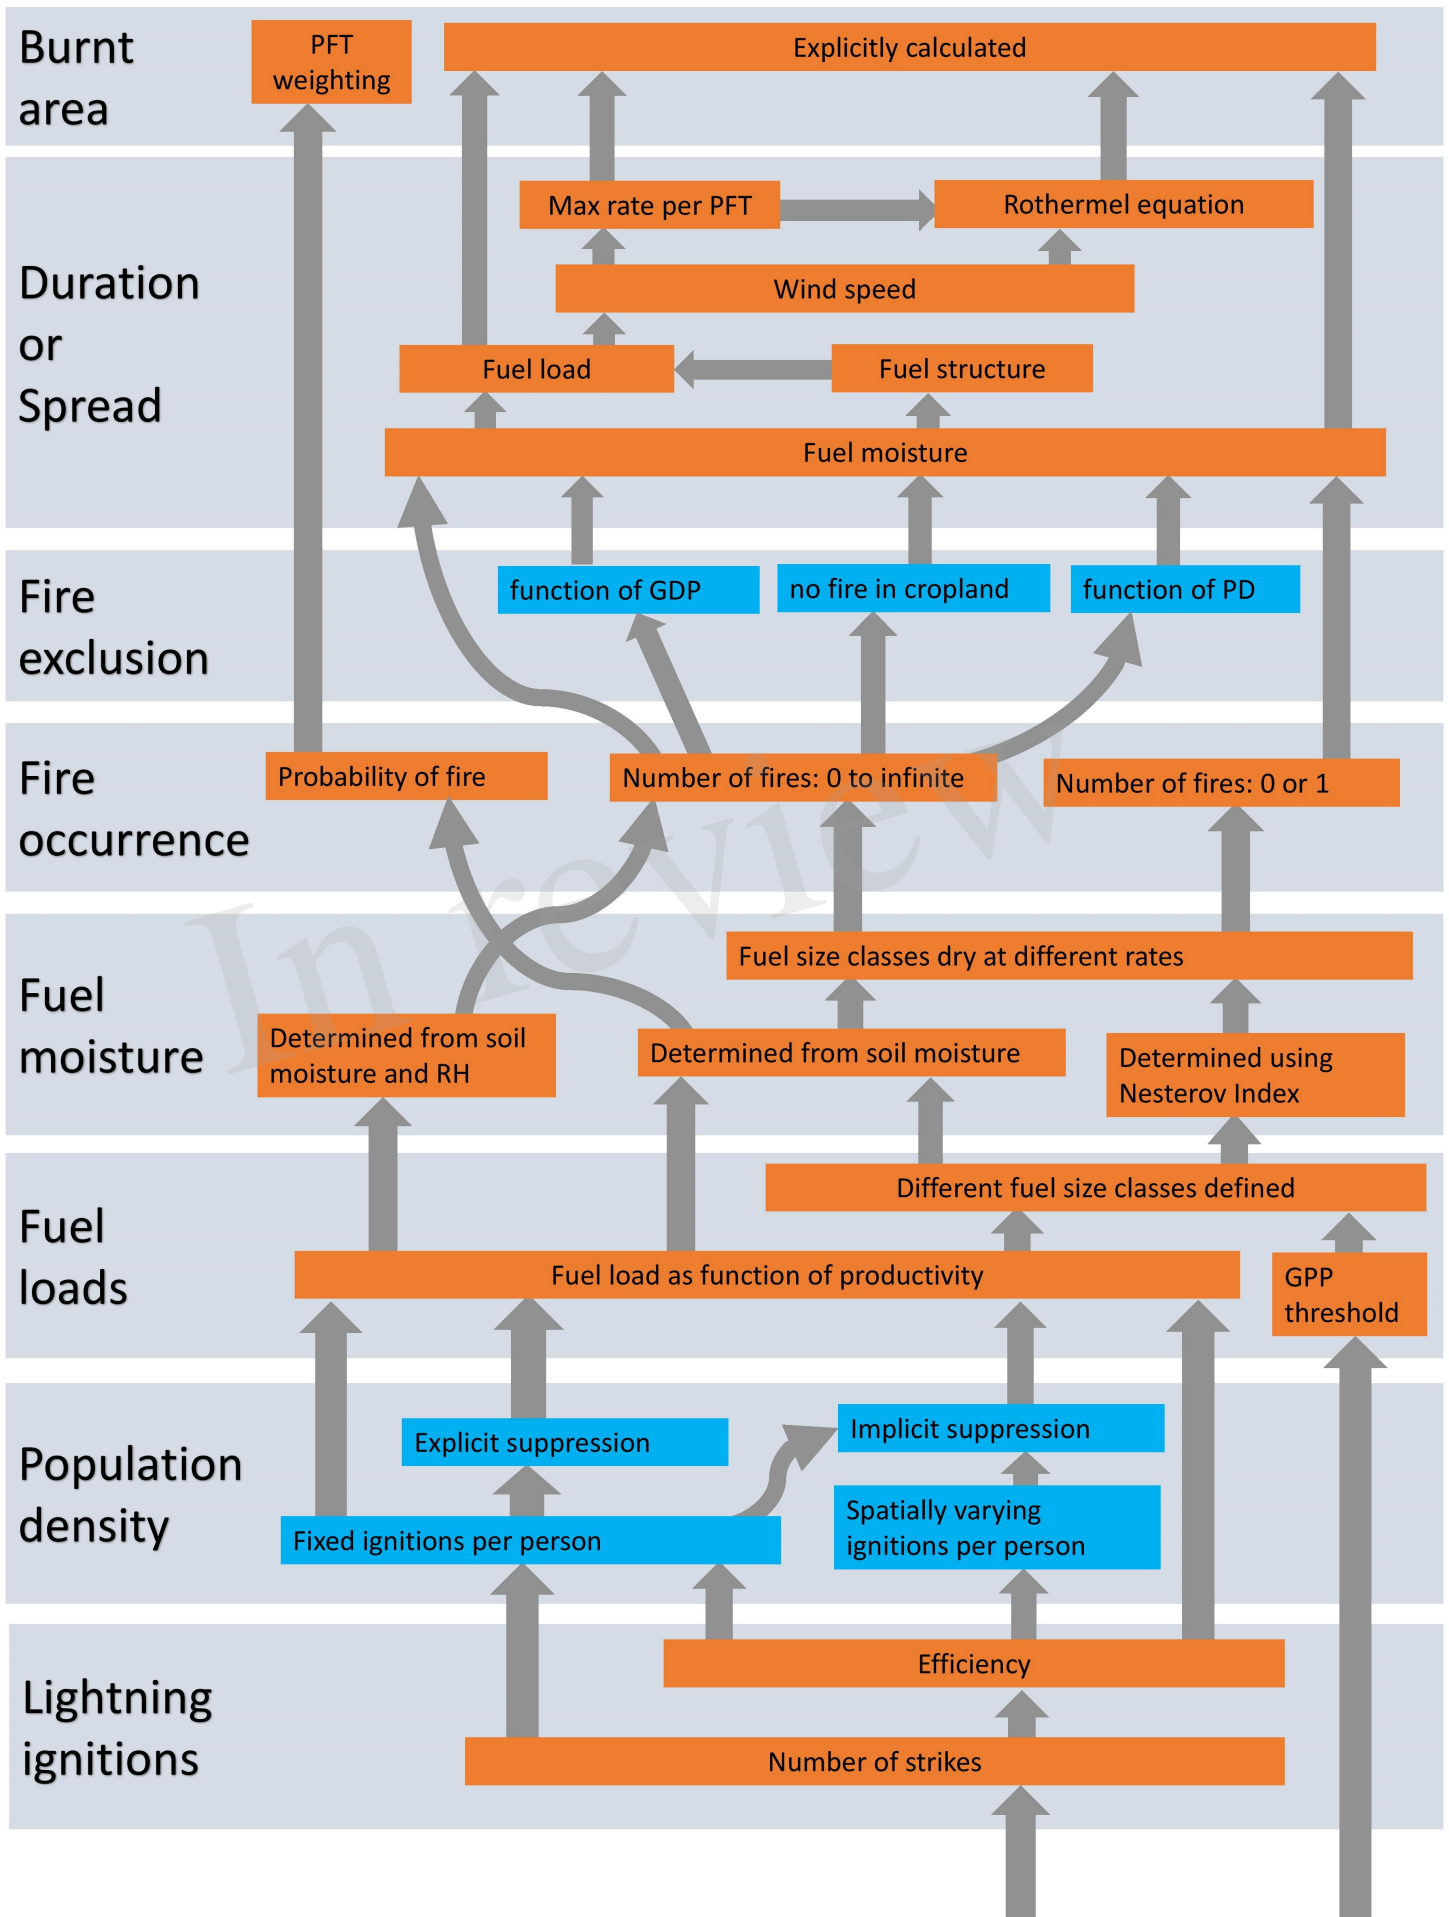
Burnt area

PFT weighting

Explicitly calculated

Duration or Spread

Max rate per PFT

Rothermel equation

Wind speed

Fuel load

Fuel structure

Fuel moisture

Fire exclusion

function of GDP

no fire in cropland

function of PD

Fire occurrence

Probability of fire

Number of fires: 0 to infinite

Number of fires: 0 or 1

Fuel moisture

Fuel size classes dry at different rates

Determined from soil moisture and RH

Determined from soil moisture

Determined using Nesterov Index

Fuel loads

Different fuel size classes defined

Fuel load as function of productivity

GPP threshold

Population density

Explicit suppression

Implicit suppression

Spatially varying ignitions per person

Fixed ignitions per person

Lightning ignitions

Efficiency

Number of strikes

In review